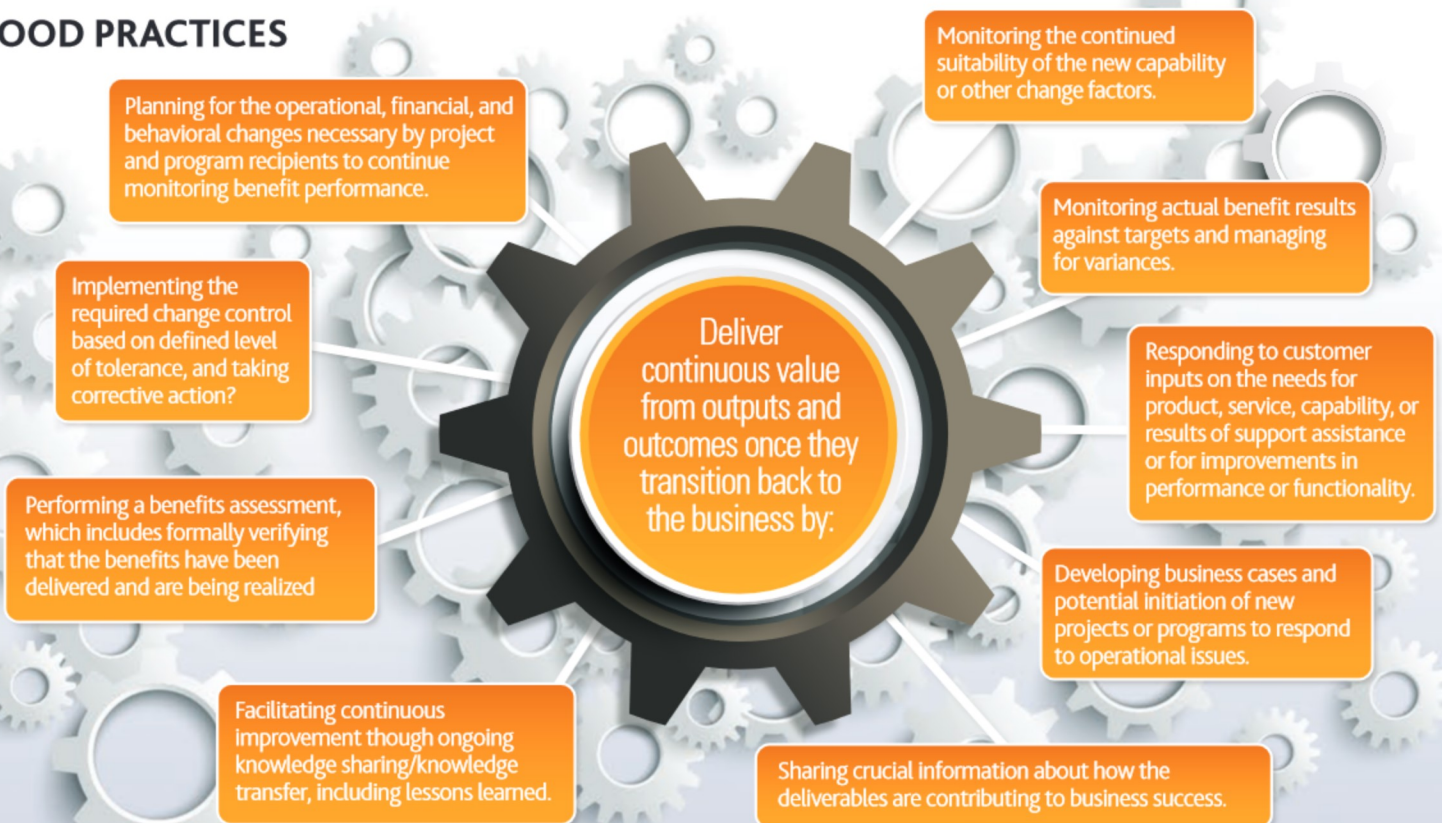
OOD PRACTICES

Planning for the operational, financial, and behavioral changes necessary by project and program recipients to continue monitoring benefit performance.

Monitoring the continued suitability of the new capability or other change factors.

Monitoring actual benefit results against targets and managing for variances.

Implementing the required change control based on defined level of tolerance, and taking corrective action?

Deliver continuous value from outputs and outcomes once they transition back to the business by:

Responding to customer inputs on the needs for product, service, capability, or results of support assistance or for improvements in performance or functionality.

Performing a benefits assessment, which includes formally verifying that the benefits have been delivered and are being realized

Developing business cases and potential initiation of new projects or programs to respond to operational issues.

Facilitating continuous improvement though ongoing knowledge sharing/knowledge transfer, including lessons learned.

Sharing crucial information about how the deliverables are contributing to business success.